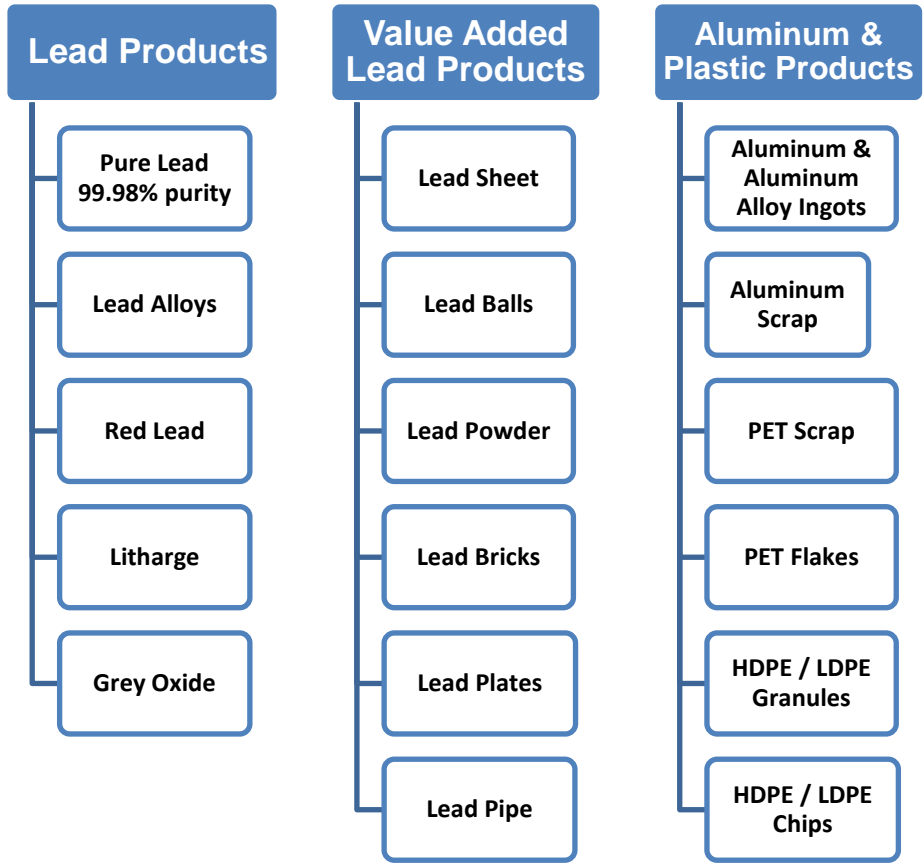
Lead Products

Pure Lead 99.98% purity

Lead Alloys

Red Lead

Litharge

Grey Oxide

Value Added Lead Products

Lead Sheet

Lead Balls

Lead Powder

Lead Bricks

Lead Plates

Lead Pipe

Aluminum & Plastic Products

Aluminum & Aluminum Alloy Ingots

Aluminum Scrap

PET Scrap

PET Flakes

HDPE / LDPE Granules

HDPE / LDPE Chips